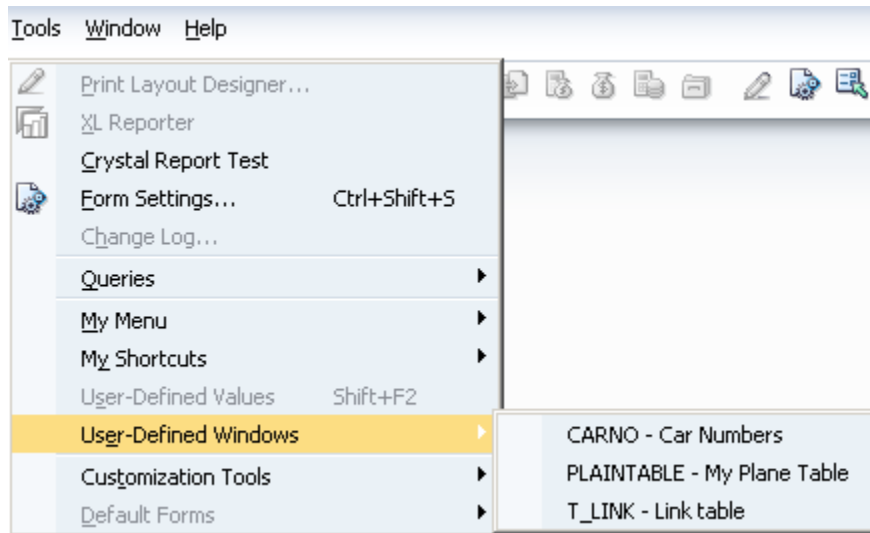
Tools Window Help

Print Layout Designer...
XL Reporter
Crystal Report Test
Form Settings... Ctrl+Shift+S
Change Log...
Queries
My Menu
My Shortcuts
User-Defined Values Shift+F2
User-Defined Windows
Customization Tools
Default Forms

CARNO - Car Numbers
PLAINTABLE - My Plane Table
T_LINK - Link table